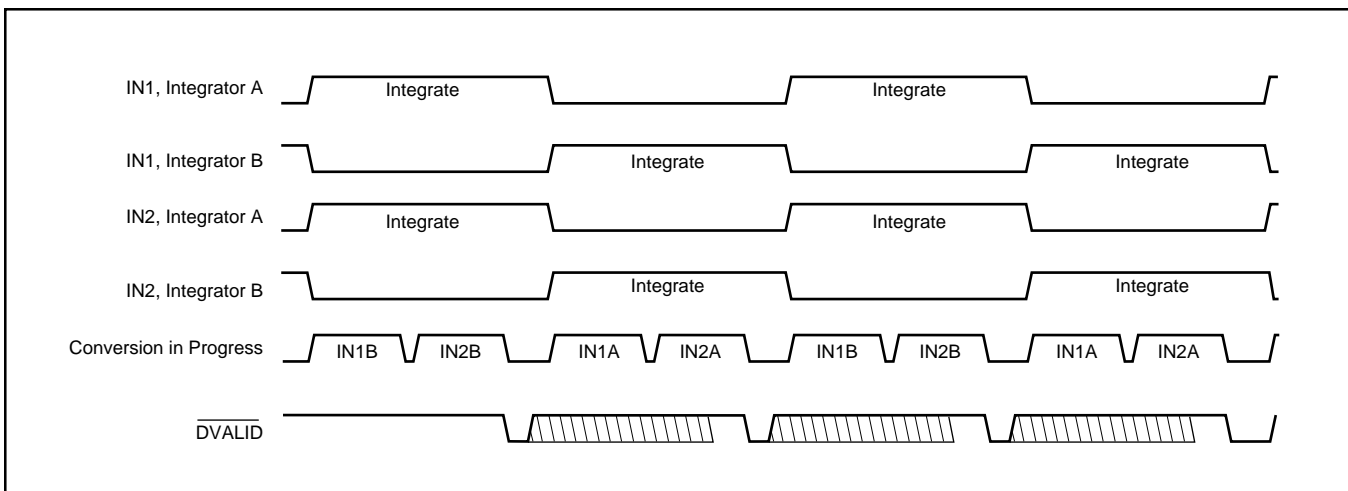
IN1, Integrator A Integrate Integrate

IN1, Integrator B Integrate Integrate

IN2, Integrator A Integrate Integrate

IN2, Integrator B Integrate Integrate

Conversion in Progress IN1B IN2B IN1A IN2A IN1B IN2B IN1A IN2A

$\overline{\text{DVALID}}$